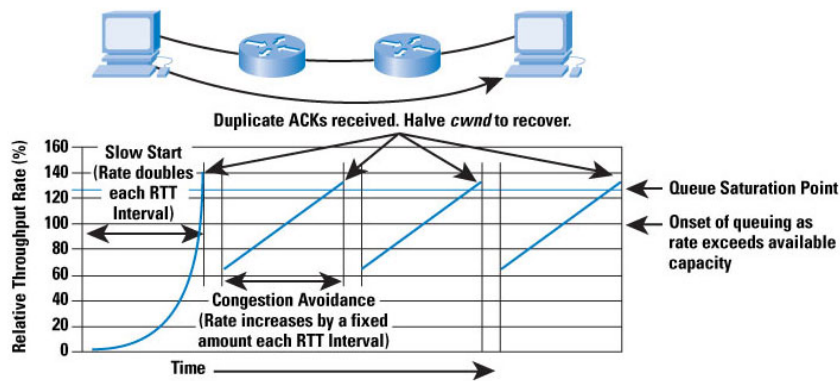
Duplicate ACKs received. Halve *cwnd* to recover.

Relative Throughput Rate (%)

160
140
120
100
80
60
40
20
0

Slow Start (Rate doubles each RTT Interval)

Queue Saturation Point

Onset of queuing as rate exceeds available capacity

Congestion Avoidance (Rate increases by a fixed amount each RTT Interval)

Time